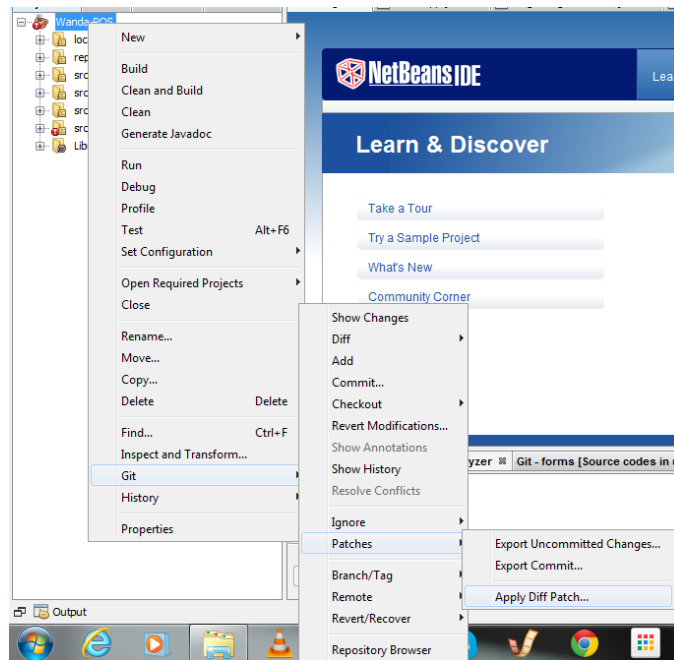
Wanda-POS
loc
rep
src
src
src
src
Lib

New
Build
Clean and Build
Clean
Generate Javadoc
Run
Debug
Profile
Test Alt+F6
Set Configuration
Open Required Projects
Close
Rename...
Move...
Copy...
Delete Delete
Find... Ctrl+F
Inspect and Transform...
Git
History
Properties

NetBeans IDE
Lea
Learn & Discover
Take a Tour
Try a Sample Project
What's New
Community Corner

Show Changes
Diff
Add
Commit...
Checkout
Revert Modifications...
Show Annotations
Show History
Resolve Conflicts
Ignore
Patches
Branch/Tag
Remote
Revert/Recover
Repository Browser

yzer
Git - forms [Source codes in

Export Uncommitted Changes...
Export Commit...
Apply Diff Patch...

Output